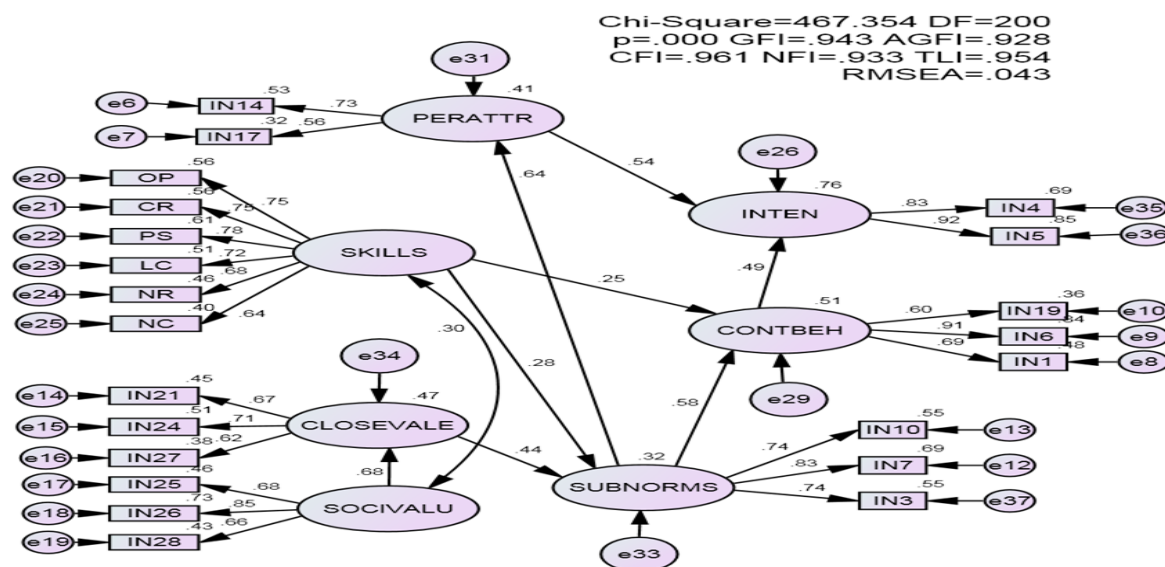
Chi-Square=467.354 DF=200
p=.000 GFI=.943 AGFI=.928
CFI=.961 NFI=.933 TLI=.954
RMSEA=.043

e31
.41
PERATTR
e6
IN14
.53
.73
e7
IN17
.32
.56
.54
.64
e26
.76
INTEN
.83
IN4
.69
e35
.92
IN5
.85
e36
e20
OP
.56
e21
CR
.56
.75
e22
PS
.61
.75
.78
e23
LC
.51
.72
e24
NR
.46
.68
e25
NC
.40
.64
SKILLS
.25
.49
.51
CONTBEH
.60
IN19
.36
e10
.91
IN6
.84
e9
.69
IN1
.48
e8
.30
.28
e34
.47
CLOSEVALE
e14
IN21
.45
.67
e15
IN24
.51
.71
e16
IN27
.38
.62
.58
e29
.44
.68
.32
SUBNORMS
.74
IN10
.55
e13
.83
IN7
.69
e12
.74
IN3
.55
e37
SOCIVALU
e17
IN25
.46
.68
e18
IN26
.73
.85
e19
IN28
.43
.66
e33